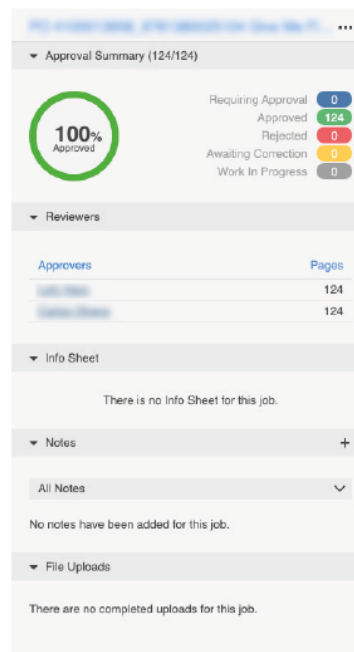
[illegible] ...

Approval Summary (124/124)

100%
Approved

Requiring Approval 0
Approved 124
Rejected 0
Awaiting Correction 0
Work In Progress 0

Reviewers

| Approvers | Pages |
|---|---|
| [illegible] | 124 |
| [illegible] | 124 |

Info Sheet

There is no Info Sheet for this job.

Notes +

All Notes

No notes have been added for this job.

File Uploads

There are no completed uploads for this job.